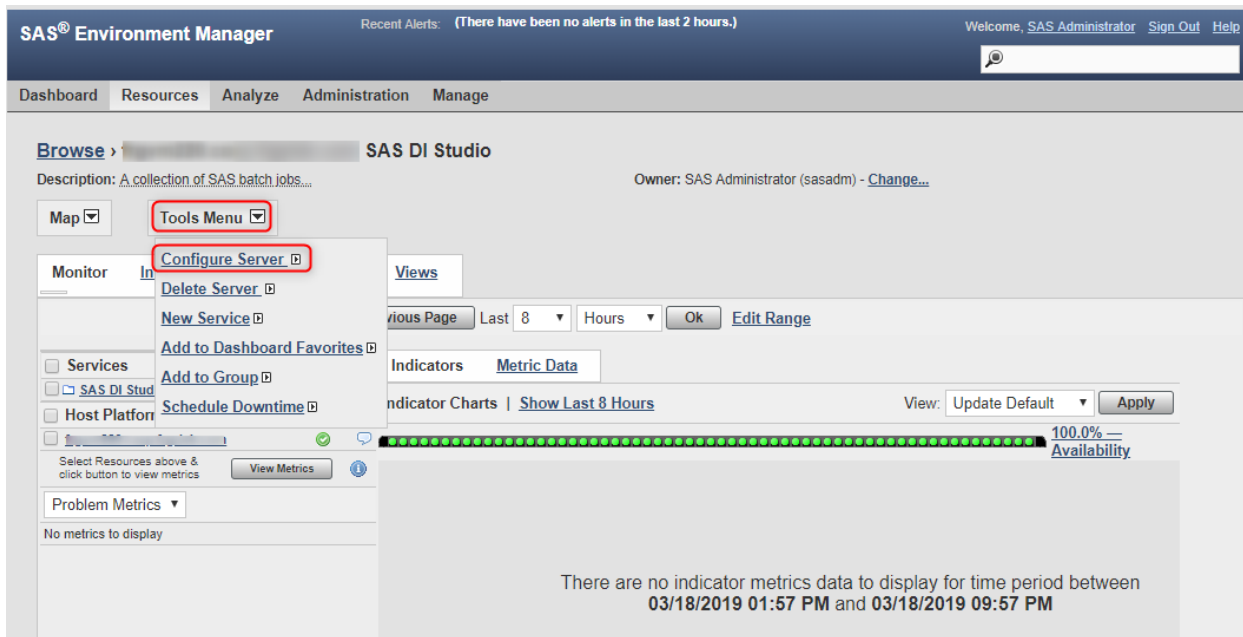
SAS® Environment Manager

Recent Alerts: (There have been no alerts in the last 2 hours.)

Welcome, SAS Administrator Sign Out Help

Dashboard Resources Analyze Administration Manage

Browse › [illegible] SAS DI Studio

Description: A collection of SAS batch jobs...

Owner: SAS Administrator (sasadm) - Change...

Map

Tools Menu

Configure Server
Delete Server
New Service
Add to Dashboard Favorites
Add to Group
Schedule Downtime

Monitor In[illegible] Views

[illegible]vious Page Last 8 Hours Ok Edit Range

Services
SAS DI Stud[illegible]
Host Platform
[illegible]

Select Resources above & click button to view metrics
View Metrics

Problem Metrics
No metrics to display

Indicators Metric Data

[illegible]ndicator Charts | Show Last 8 Hours

View: Update Default Apply

100.0% — Availability

There are no indicator metrics data to display for time period between 03/18/2019 01:57 PM and 03/18/2019 09:57 PM